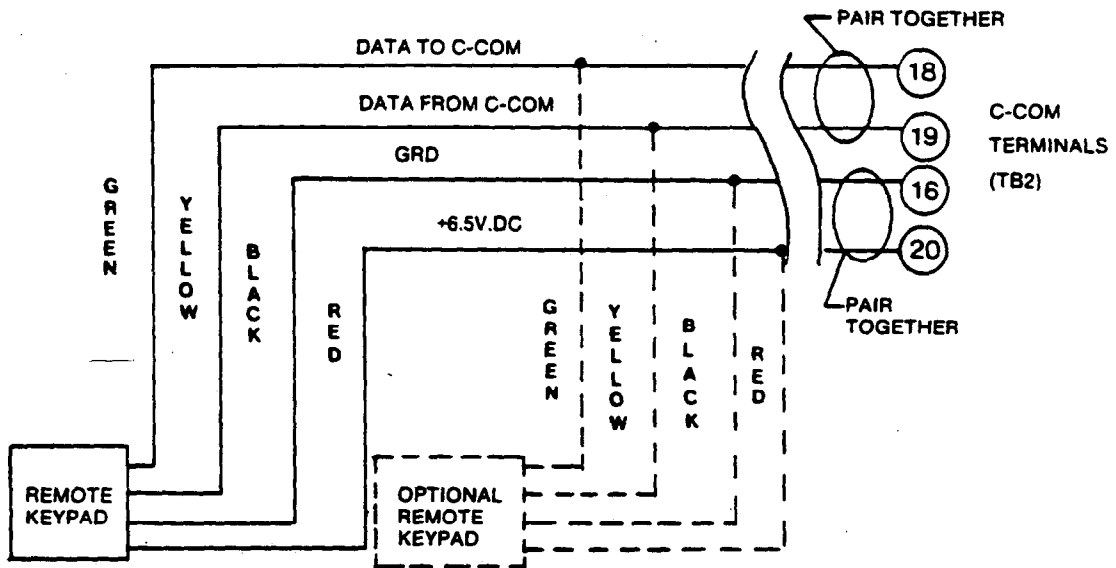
PAIR TOGETHER

DATA TO C-COM

18

DATA FROM C-COM

19

C-COM TERMINALS (TB2)

GRD

16

+6.5V.DC

20

PAIR TOGETHER

GREEN

YELLOW

BLACK

RED

GREEN

YELLOW

BLACK

RED

REMOTE KEYPAD

OPTIONAL REMOTE KEYPAD